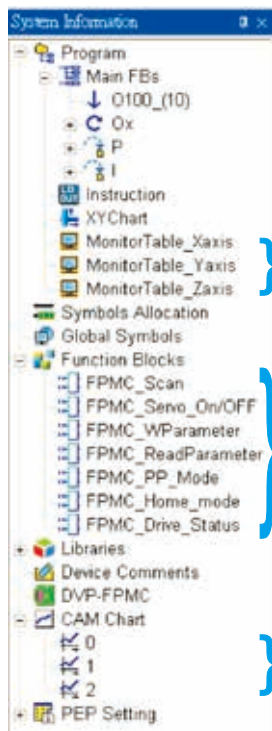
System Information
Program
Main FBs
O100_(10)
Ox
P
I
Instruction
XYChart
MonitorTable_Xaxis
MonitorTable_Yaxis
MonitorTable_Zaxis
Symbols Allocation
Global Symbols
Function Blocks
FPMC_Scan
FPMC_Servo_On/OFF
FPMC_WParameter
FPMC_ReadParameter
FPMC_PP_Mode
FPMC_Home_mode
FPMC_Drive_Status
Libraries
Device Comments
DVP-FPMC
CAM Chart
0
1
2
PEP Setting